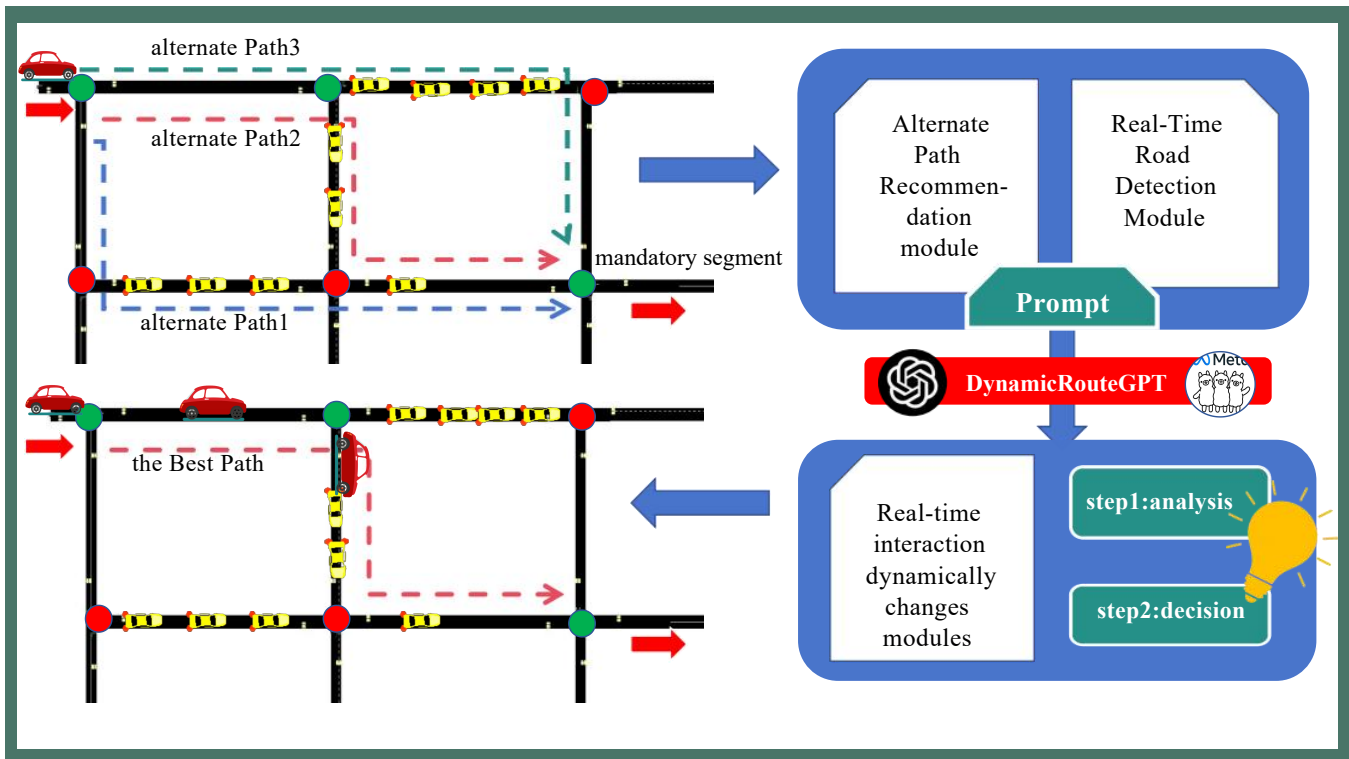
alternate Path3

alternate Path2

mandatory segment

alternate Path1

Alternate Path Recommendation module

Real-Time Road Detection Module

Prompt

DynamicRouteGPT

Meta

the Best Path

Real-time interaction dynamically changes modules

step1:analysis

step2:decision